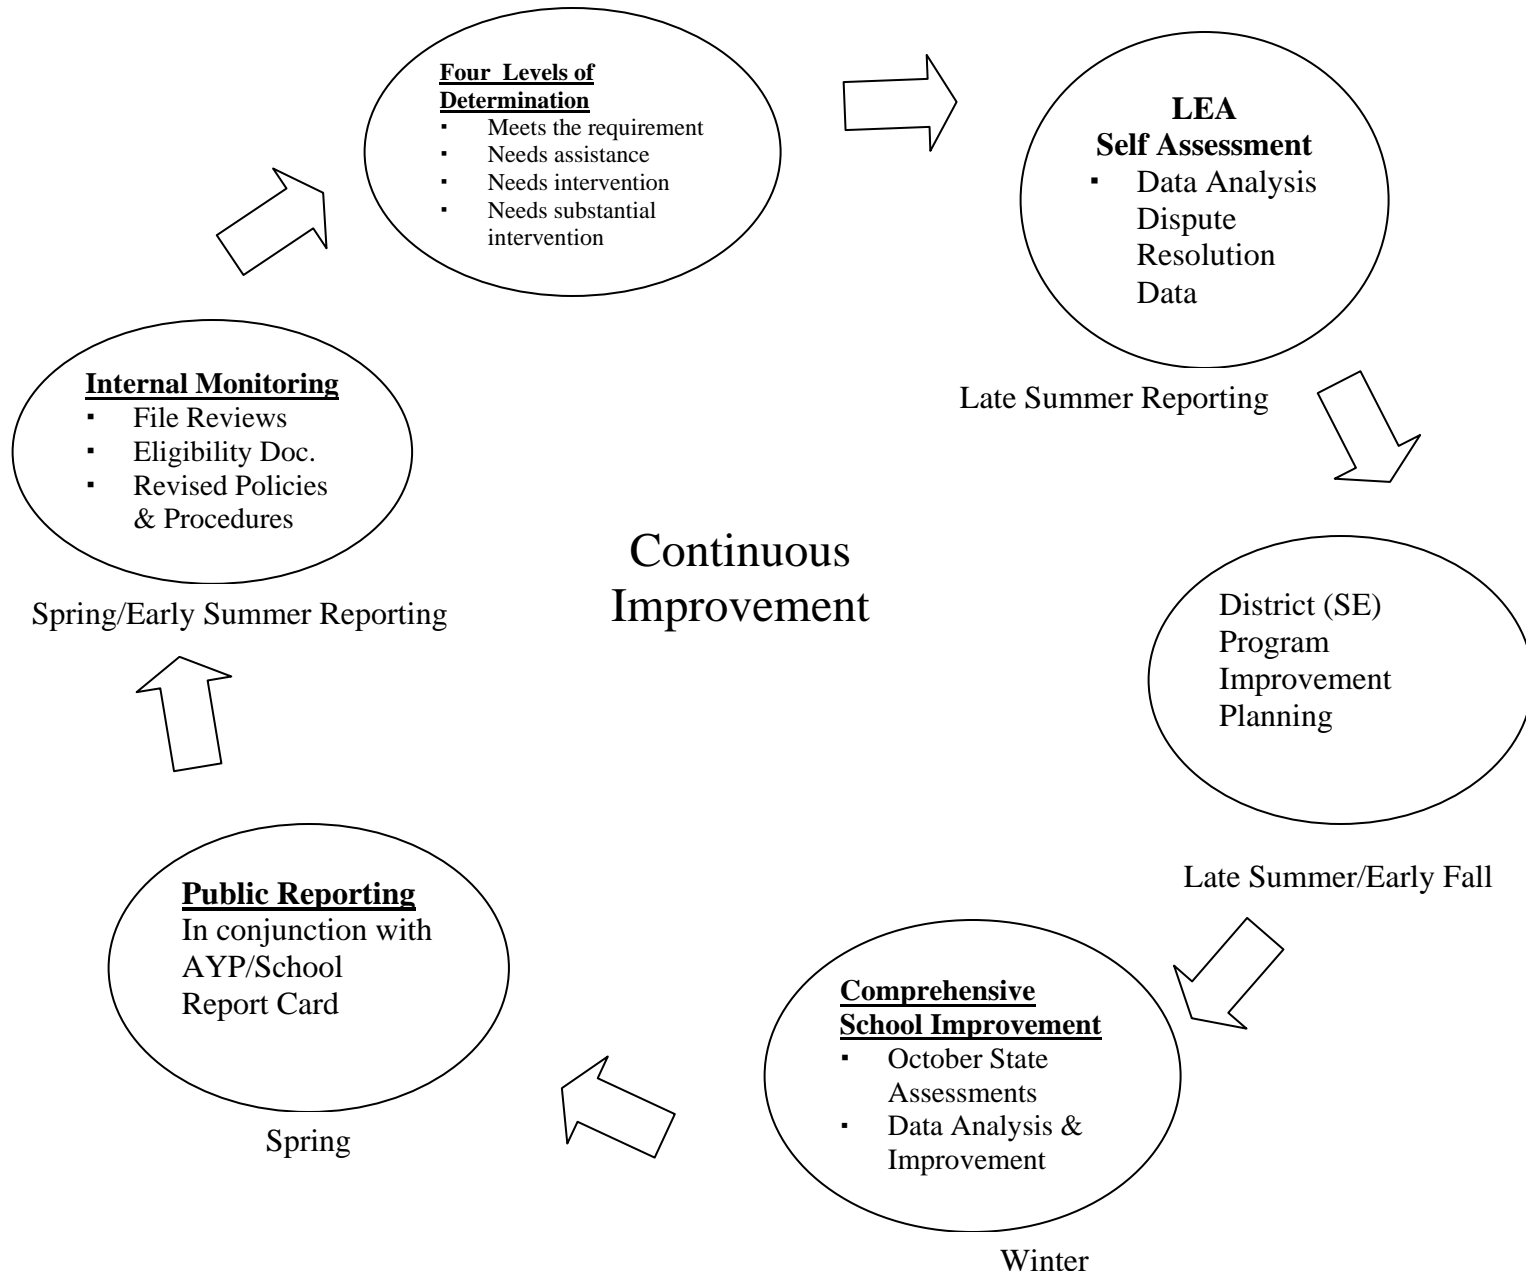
**Four Levels of Determination**
- Meets the requirement
- Needs assistance
- Needs intervention
- Needs substantial intervention

**LEA Self Assessment**
- Data Analysis Dispute Resolution Data

Late Summer Reporting

District (SE) Program Improvement Planning

Late Summer/Early Fall

**Comprehensive School Improvement**
- October State Assessments
- Data Analysis & Improvement

Winter

**Public Reporting**
In conjunction with AYP/School Report Card

Spring

**Internal Monitoring**
- File Reviews
- Eligibility Doc.
- Revised Policies & Procedures

Spring/Early Summer Reporting

Continuous Improvement